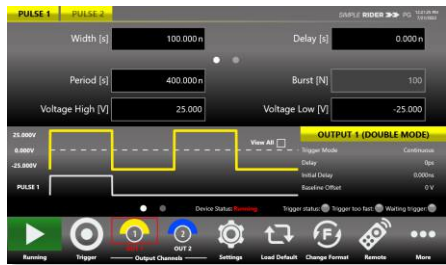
PULSE 1 PULSE 2

DIMPLE RIDER PG

Width [s] 100.000 n

Delay [s] 0.000 n

Period [s] 400.000 n

Burst [N] 100

Voltage High [V] 25.000

Voltage Low [V] -25.000

25.000V
0.000V
-25.000V

PULSE 1

View All

OUTPUT 1 (DOUBLE MODE)

Trigger Mode Continuous
Delay 0ps
Initial Delay 0.000ns
Baseline Offset 0 V

Device Status: Running

Trigger status: Trigger too fast: Waiting trigger:

Running Trigger 1 OUT 1 2 OUT 2 Output Channels Settings Load Default Change Format Remote More